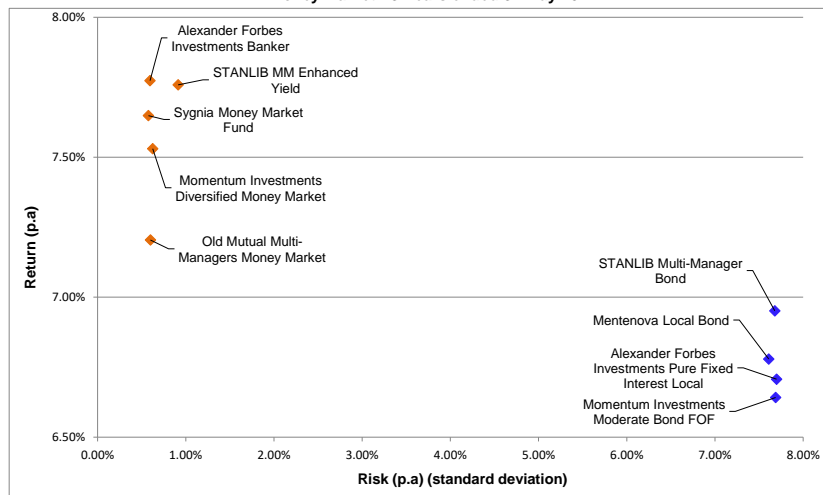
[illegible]

8.00%
7.50%
7.00%
6.50%

Return (p.a)

Alexander Forbes Investments Banker

STANLIB MM Enhanced Yield

Sygnia Money Market Fund

Momentum Investments Diversified Money Market

Old Mutual Multi-Managers Money Market

STANLIB Multi-Manager Bond

Mentenova Local Bond

Alexander Forbes Investments Pure Fixed Interest Local

Momentum Investments Moderate Bond FOF

0.00% 1.00% 2.00% 3.00% 4.00% 5.00% 6.00% 7.00% 8.00%

Risk (p.a) (standard deviation)